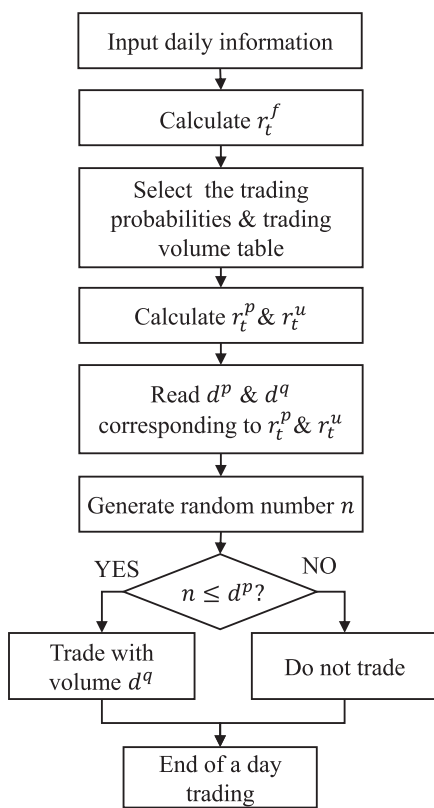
Input daily information

Calculate $r_t^f$

Select the trading probabilities & trading volume table

Calculate $r_t^p$ & $r_t^u$

Read $d^p$ & $d^q$ corresponding to $r_t^p$ & $r_t^u$

Generate random number $n$

YES

$n \leq d^p$?

NO

Trade with volume $d^q$

Do not trade

End of a day trading